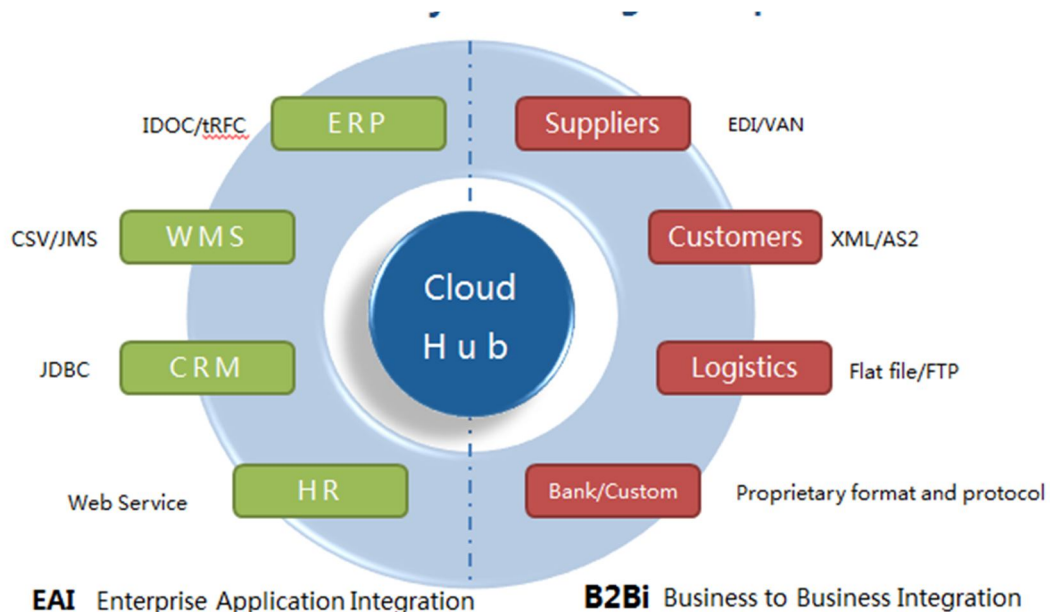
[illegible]

IDOC/tRFC ERP

Suppliers EDI/VAN

CSV/JMS WMS

Customers XML/AS2

Cloud Hub

JDBC CRM

Logistics Flat file/FTP

Web Service HR

Bank/Custom Proprietary format and protocol

EAI Enterprise Application Integration

B2Bi Business to Business Integration